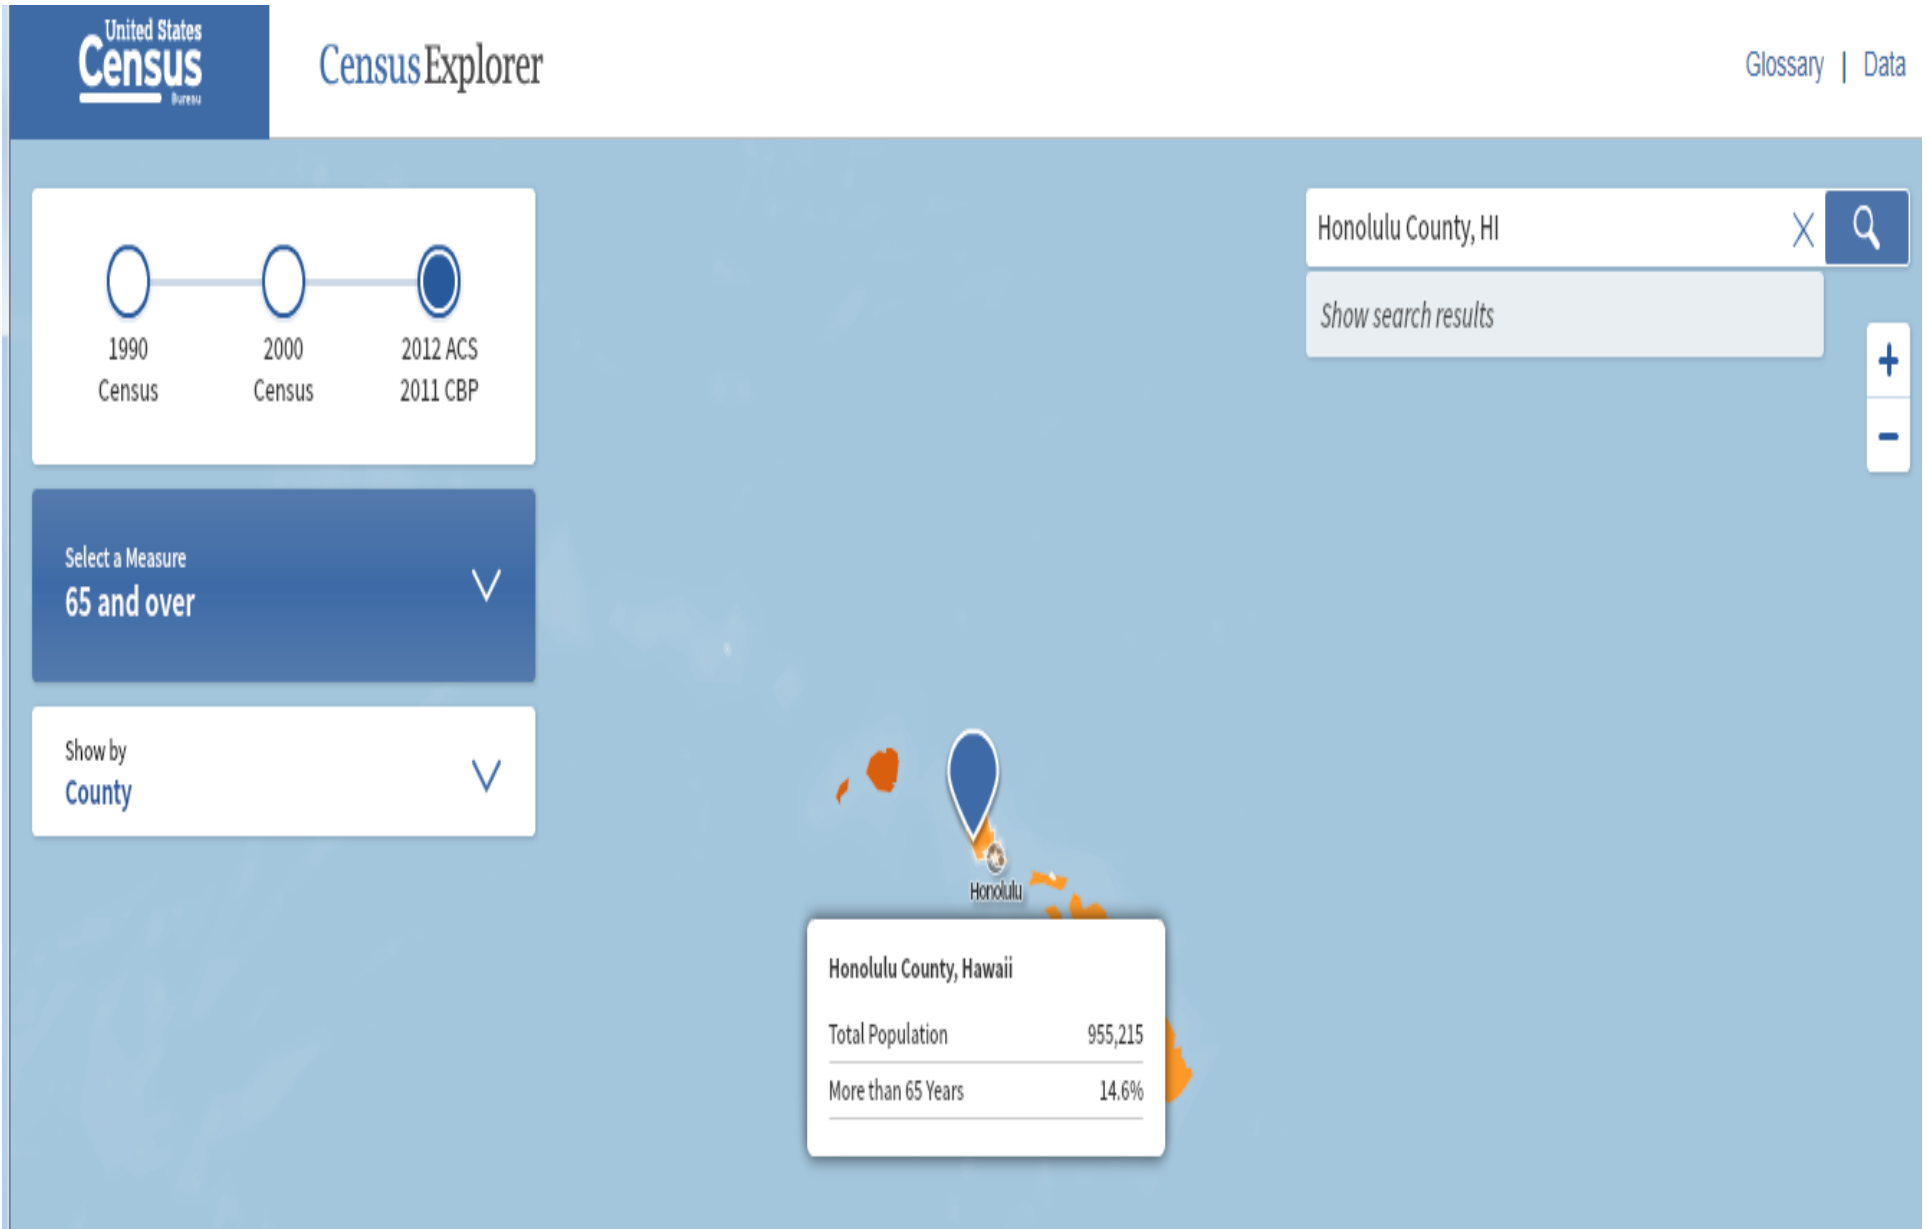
United States Census Bureau

Census Explorer

Glossary | Data

1990 Census

2000 Census

2012 ACS 2011 CBP

Select a Measure
65 and over

Show by
County

Honolulu County, HI

Show search results

+

−

Honolulu

Honolulu County, Hawaii

| Total Population | 955,215 |
|---|---|
| More than 65 Years | 14.6% |